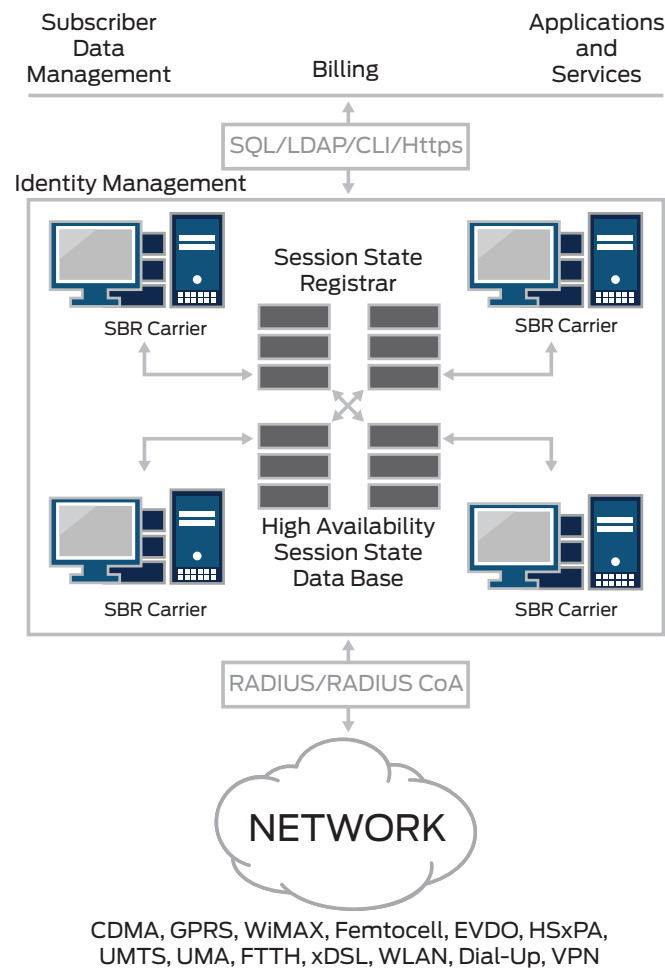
Subscriber Data Management

Billing

Applications and Services

SQL/LDAP/CLI/Https

Identity Management

Session State Registrar

SBR Carrier

SBR Carrier

High Availability Session State Data Base

SBR Carrier

SBR Carrier

RADIUS/RADIUS CoA

NETWORK

CDMA, GPRS, WiMAX, Femtocell, EVDO, HSxPA, UMTS, UMA, FTTH, xDSL, WLAN, Dial-Up, VPN